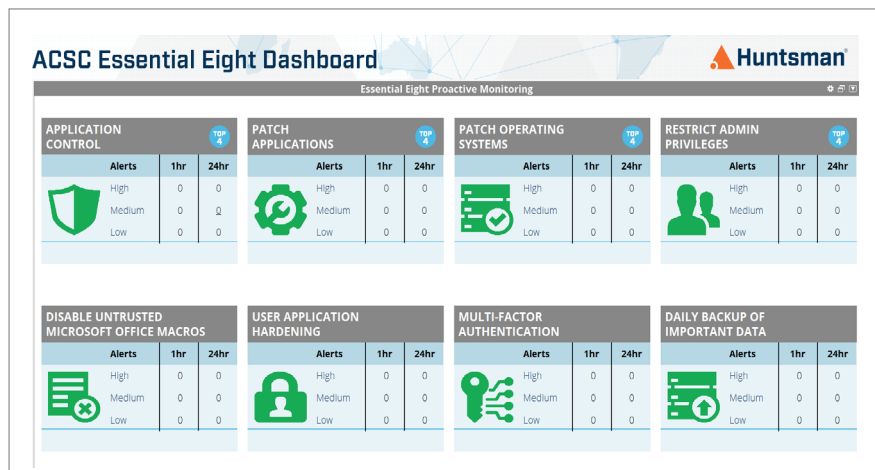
ACSC Essential Eight Dashboard

Huntsman®

Essential Eight Proactive Monitoring

APPLICATION CONTROL

TOP 4

| Alerts | 1hr | 24hr |
|---|---|---|
| High | 0 | 0 |
| Medium | 0 | 0 |
| Low | 0 | 0 |

PATCH APPLICATIONS

TOP 4

| Alerts | 1hr | 24hr |
|---|---|---|
| High | 0 | 0 |
| Medium | 0 | 0 |
| Low | 0 | 0 |

PATCH OPERATING SYSTEMS

TOP 4

| Alerts | 1hr | 24hr |
|---|---|---|
| High | 0 | 0 |
| Medium | 0 | 0 |
| Low | 0 | 0 |

RESTRICT ADMIN PRIVILEGES

TOP 4

| Alerts | 1hr | 24hr |
|---|---|---|
| High | 0 | 0 |
| Medium | 0 | 0 |
| Low | 0 | 0 |

DISABLE UNTRUSTED MICROSOFT OFFICE MACROS

| Alerts | 1hr | 24hr |
|---|---|---|
| High | 0 | 0 |
| Medium | 0 | 0 |
| Low | 0 | 0 |

USER APPLICATION HARDENING

| Alerts | 1hr | 24hr |
|---|---|---|
| High | 0 | 0 |
| Medium | 0 | 0 |
| Low | 0 | 0 |

MULTI-FACTOR AUTHENTICATION

| Alerts | 1hr | 24hr |
|---|---|---|
| High | 0 | 0 |
| Medium | 0 | 0 |
| Low | 0 | 0 |

DAILY BACKUP OF IMPORTANT DATA

| Alerts | 1hr | 24hr |
|---|---|---|
| High | 0 | 0 |
| Medium | 0 | 0 |
| Low | 0 | 0 |